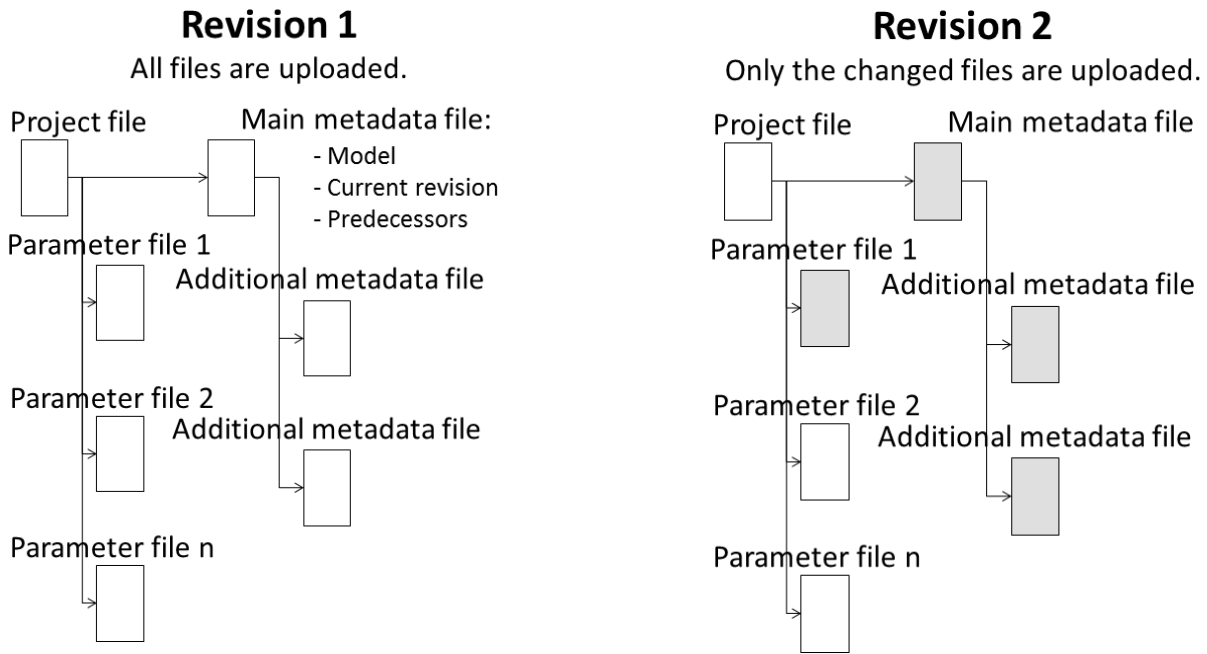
Revision 1

All files are uploaded.

Project file

Main metadata file:
- Model
- Current revision
- Predecessors

Parameter file 1

Additional metadata file

Parameter file 2

Additional metadata file

Parameter file n

Revision 2

Only the changed files are uploaded.

Project file

Main metadata file

Parameter file 1

Additional metadata file

Parameter file 2

Additional metadata file

Parameter file n